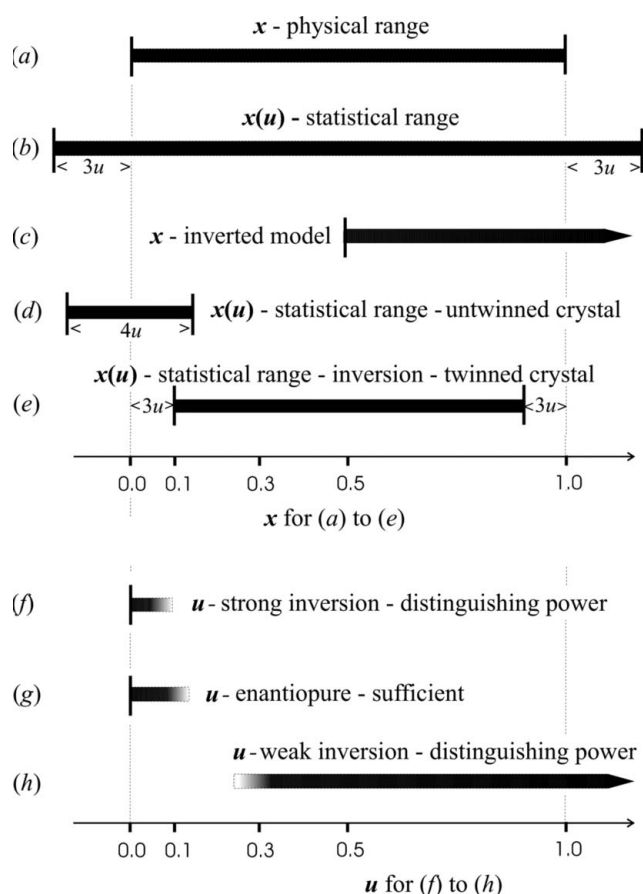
(a) $\boldsymbol{x}$ - physical range

(b) $\boldsymbol{x(u)}$ - statistical range

< $3u$ >

< $3u$ >

(c) $\boldsymbol{x}$ - inverted model

(d) $\boldsymbol{x(u)}$ - statistical range - untwinned crystal

< $4u$ >

$\boldsymbol{x(u)}$ - statistical range - inversion - twinned crystal

(e) <$3u$> <$3u$>

0.0 0.1 0.3 0.5 1.0

$\boldsymbol{x}$ for (a) to (e)

(f) $\boldsymbol{u}$ - strong inversion - distinguishing power

(g) $\boldsymbol{u}$ - enantiopure - sufficient

$\boldsymbol{u}$ - weak inversion - distinguishing power

(h)

0.0 0.1 0.3 0.5 1.0

$\boldsymbol{u}$ for (f) to (h)